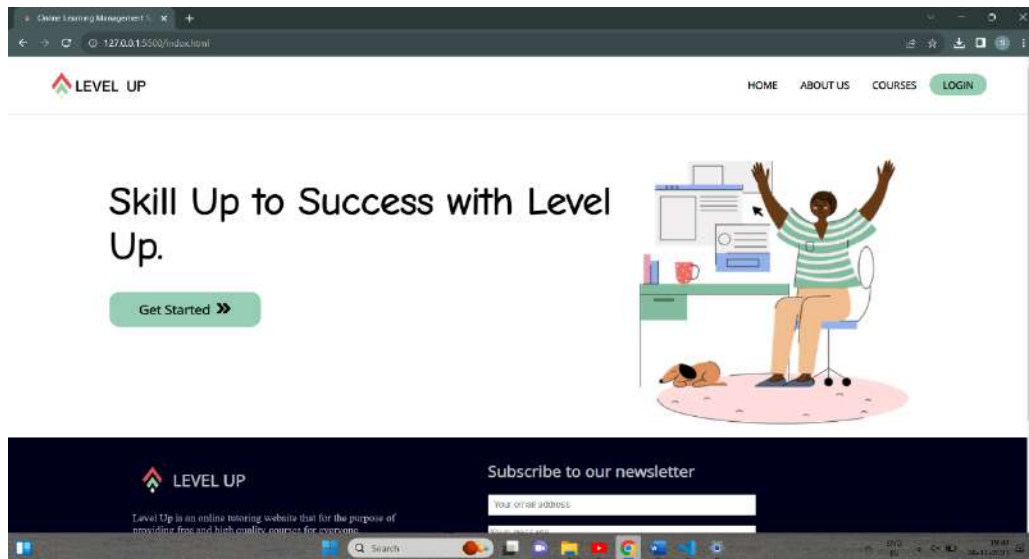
Online Learning Management S ×
+

127.0.0.1:5500/index.html

LEVEL UP

HOME
ABOUT US
COURSES
LOGIN

Skill Up to Success with Level Up.

Get Started »

LEVEL UP

Level Up is an online tutoring website that for the purpose of providing free and high quality courses for everyone.

Subscribe to our newsletter

Your email address

Your message

Search

ENG
IN

19:47
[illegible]